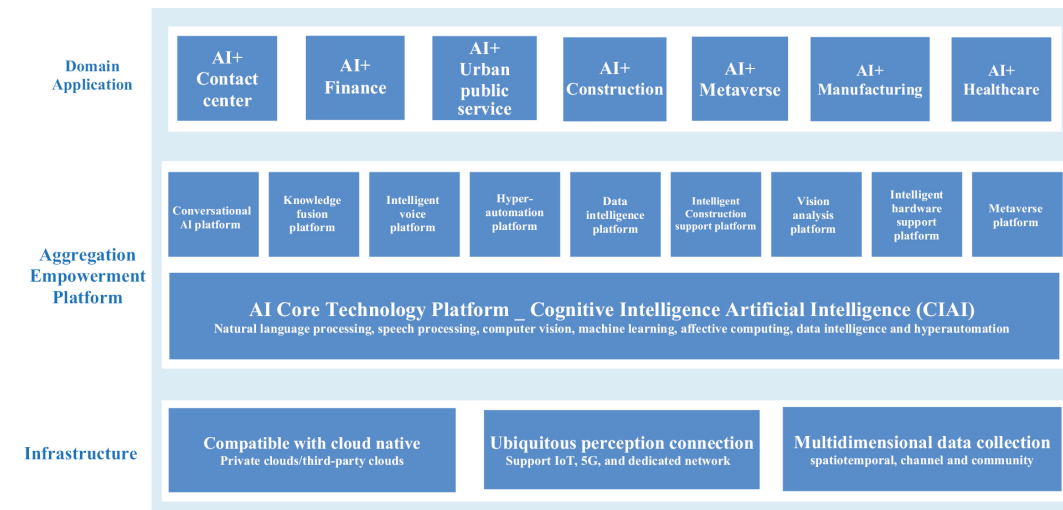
Domain Application

AI+ Contact center

AI+ Finance

AI+ Urban public service

AI+ Construction

AI+ Metaverse

AI+ Manufacturing

AI+ Healthcare

Aggregation Empowerment Platform

Conversational AI platform

Knowledge fusion platform

Intelligent voice platform

Hyper-automation platform

Data intelligence platform

Intelligent Construction support platform

Vision analysis platform

Intelligent hardware support platform

Metaverse platform

AI Core Technology Platform _ Cognitive Intelligence Artificial Intelligence (CIAI)
Natural language processing, speech processing, computer vision, machine learning, affective computing, data intelligence and hyperautomation

Infrastructure

Compatible with cloud native
Private clouds/third-party clouds

Ubiquitous perception connection
Support IoT, 5G, and dedicated network

Multidimensional data collection
spatiotemporal, channel and community